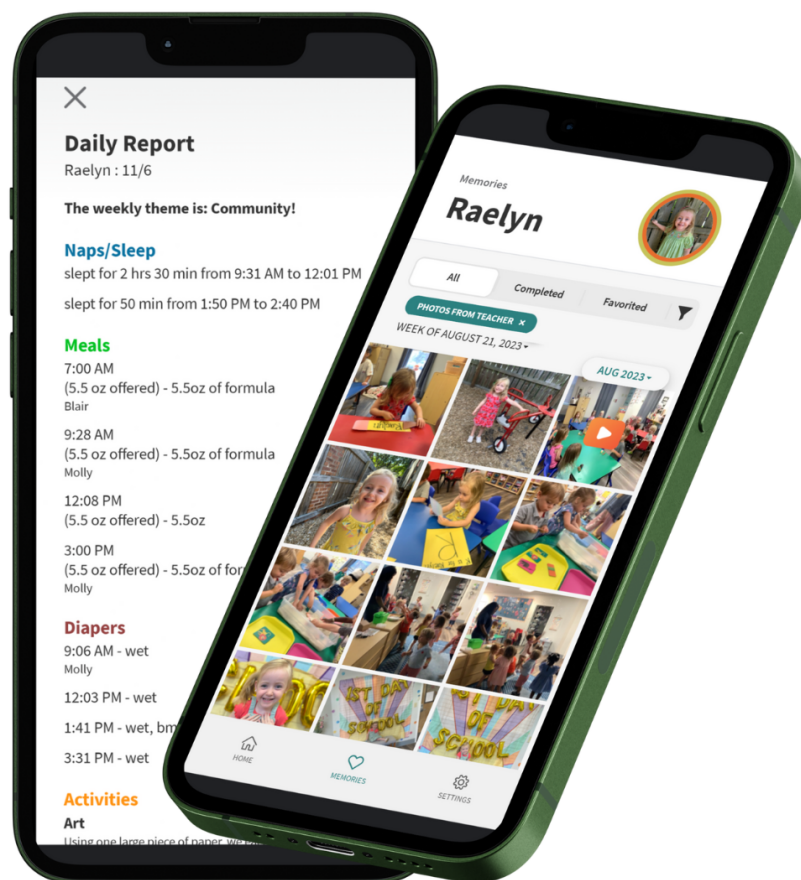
Daily Report
Raelyn : 11/6

The weekly theme is: Community!

Naps/Sleep
slept for 2 hrs 30 min from 9:31 AM to 12:01 PM

slept for 50 min from 1:50 PM to 2:40 PM

Meals
7:00 AM
(5.5 oz offered) - 5.5oz of formula
Blair

9:28 AM
(5.5 oz offered) - 5.5oz of formula
Molly

12:08 PM
(5.5 oz offered) - 5.5oz

3:00 PM
(5.5 oz offered) - 5.5oz of for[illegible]
Molly

Diapers
9:06 AM - wet
Molly

12:03 PM - wet

1:41 PM - wet, bm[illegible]

3:31 PM - wet

Activities
Art
Using one large piece of paper, we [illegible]

Memories
Raelyn

All
Completed
Favorited

PHOTOS FROM TEACHER ×
WEEK OF AUGUST 21, 2023
AUG 2023

1ST DAY OF SCHOOL
1ST DAY OF SCHOOL

HOME
MEMORIES
SETTINGS